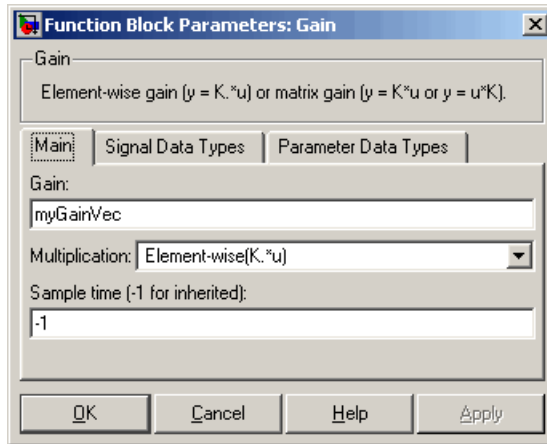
Function Block Parameters: Gain

Gain

Element-wise gain (y = K.*u) or matrix gain (y = K*u or y = u*K).

Main | Signal Data Types | Parameter Data Types

Gain:

myGainVec

Multiplication: Element-wise(K.*u)

Sample time (-1 for inherited):

-1

OK | Cancel | Help | Apply